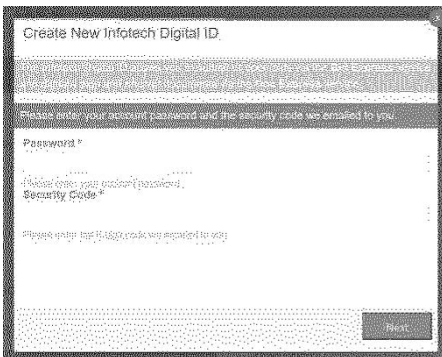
Create New Infotech Digital ID

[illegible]

Please enter your account password and the security code we emailed to you.

Password *

Please enter your current password.

Security Code *

Please enter the 6 digit code we emailed to you.

Next